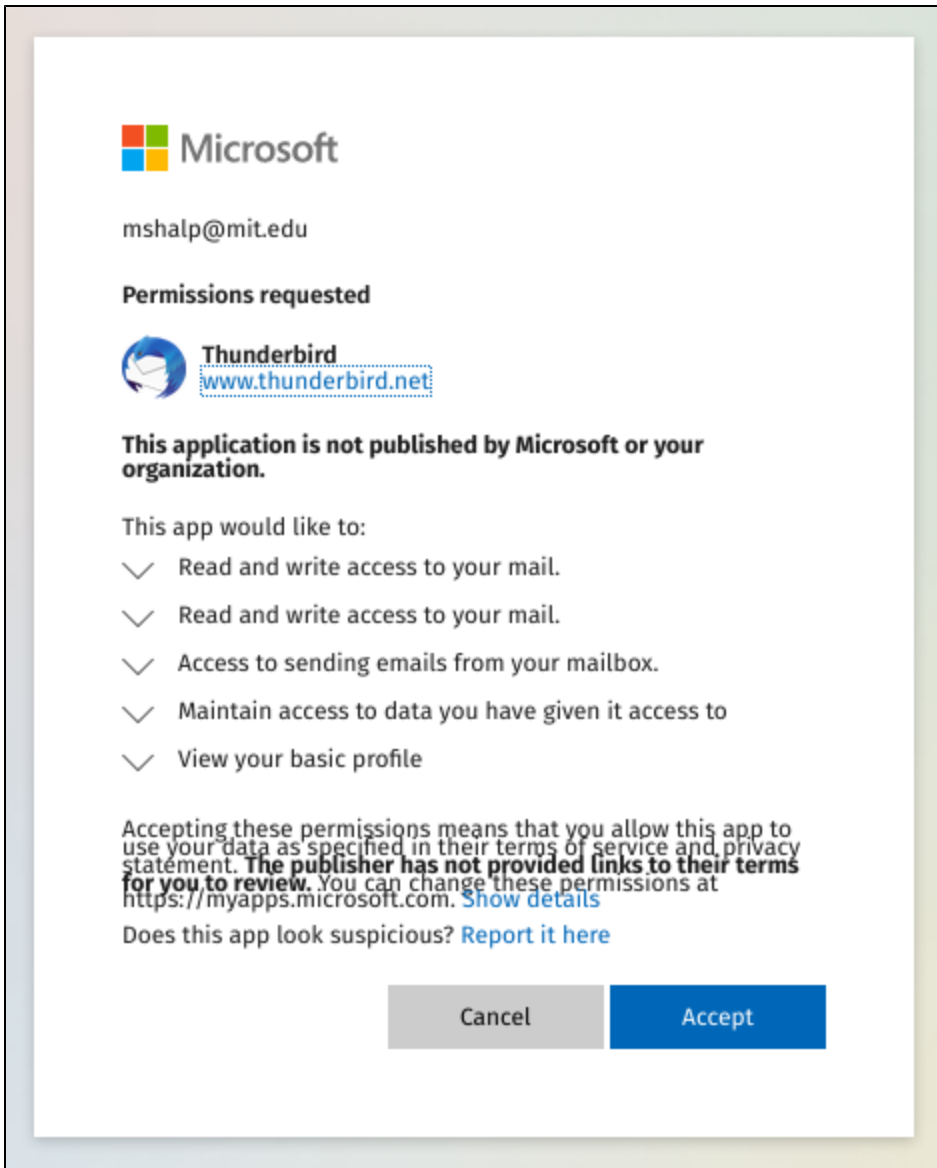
Microsoft

mshalp@mit.edu

Permissions requested

Thunderbird
www.thunderbird.net

This application is not published by Microsoft or your organization.

This app would like to:

Read and write access to your mail.

Read and write access to your mail.

Access to sending emails from your mailbox.

Maintain access to data you have given it access to

View your basic profile

Accepting these permissions means that you allow this app to use your data as specified in their terms of service and privacy statement. The publisher has not provided links to their terms for you to review. You can change these permissions at https://myapps.microsoft.com. Show details

Does this app look suspicious? Report it here

Cancel

Accept